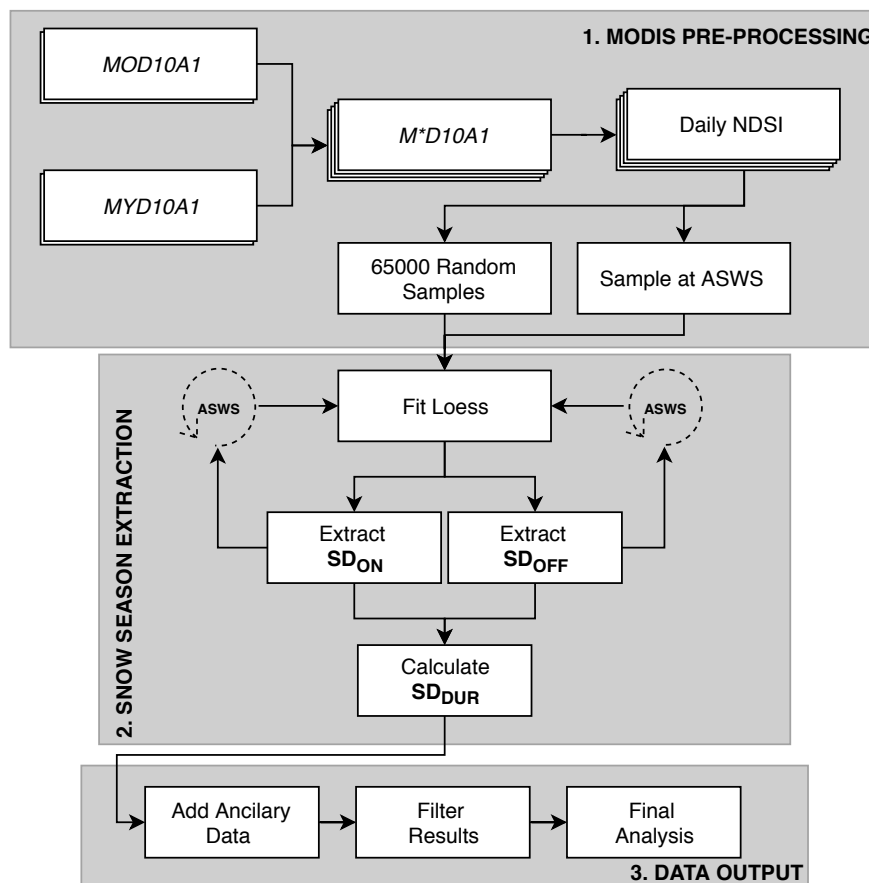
1. MODIS PRE-PROCESSING

MOD10A1

MYD10A1

M*D10A1

Daily NDSI

65000 Random Samples

Sample at ASWS

2. SNOW SEASON EXTRACTION

ASWS

Fit Loess

ASWS

Extract $\mathbf{SD_{ON}}$

Extract $\mathbf{SD_{OFF}}$

Calculate $\mathbf{SD_{DUR}}$

Add Ancilary Data

Filter Results

Final Analysis

3. DATA OUTPUT